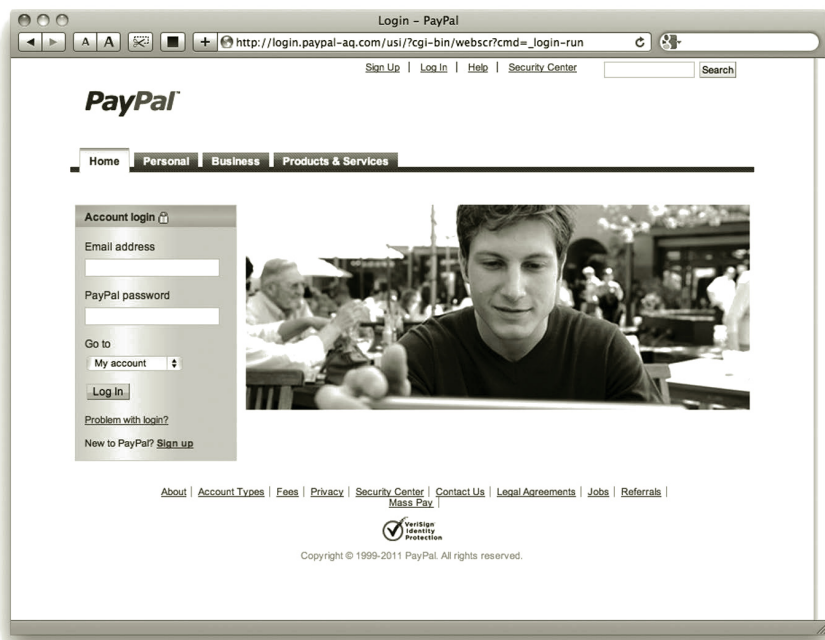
Login – PayPal

A A

http://login.paypal-aq.com/usi/?cgi-bin/webscr?cmd=_login-run

Sign Up | Log In | Help | Security Center

Search

PayPal

Home Personal Business Products & Services

Account login

Email address

PayPal password

Go to

My account

Log In

Problem with login?

New to PayPal? Sign up

About | Account Types | Fees | Privacy | Security Center | Contact Us | Legal Agreements | Jobs | Referrals | Mass Pay |

VeriSign Identity Protection

Copyright © 1999-2011 PayPal. All rights reserved.